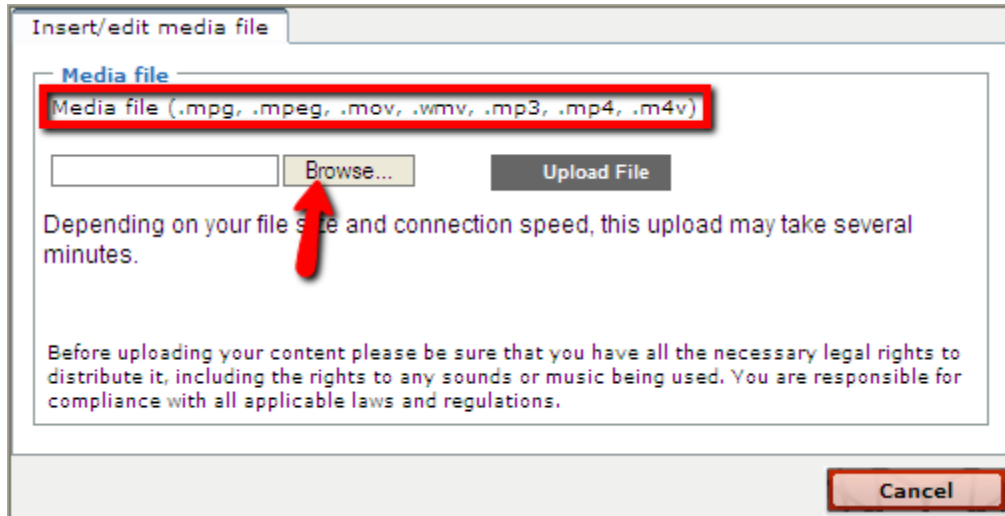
Insert/edit media file

Media file

Media file (.mpg, .mpeg, .mov, .wmv, .mp3, .mp4, .m4v)

Browse...

Upload File

Depending on your file s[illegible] and connection speed, this upload may take several minutes.

Before uploading your content please be sure that you have all the necessary legal rights to distribute it, including the rights to any sounds or music being used. You are responsible for compliance with all applicable laws and regulations.

Cancel